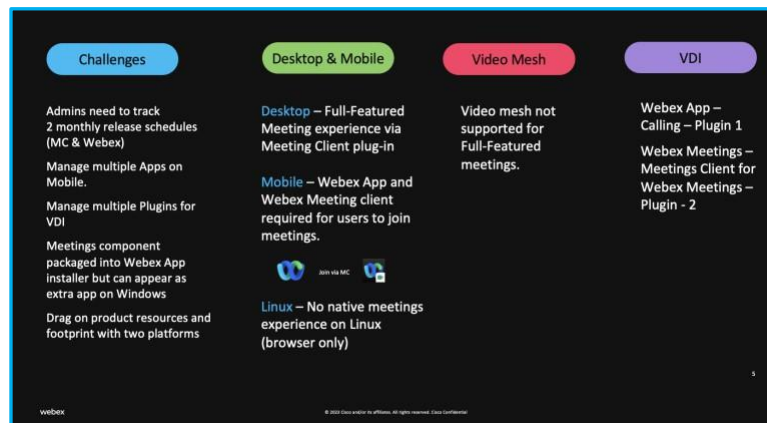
Challenges

Admins need to track 2 monthly release schedules (MC & Webex)

Manage multiple Apps on Mobile.

Manage multiple Plugins for VDI

Meetings component packaged into Webex App installer but can appear as extra app on Windows

Drag on product resources and footprint with two platforms

Desktop & Mobile

Desktop – Full-Featured Meeting experience via Meeting Client plug-in

Mobile – Webex App and Webex Meeting client required for users to join meetings.

Join via MC

Linux – No native meetings experience on Linux (browser only)

Video Mesh

Video mesh not supported for Full-Featured meetings.

VDI

Webex App – Calling – Plugin 1

Webex Meetings – Meetings Client for Webex Meetings – Plugin - 2

5

webex

© 2023 Cisco and/or its affiliates. All rights reserved. Cisco Confidential